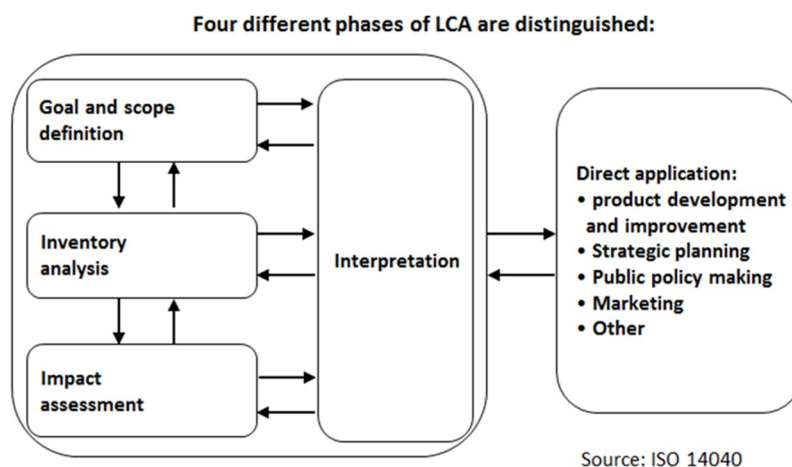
Four different phases of LCA are distinguished:

Goal and scope definition

Inventory analysis

Impact assessment

Interpretation

Direct application:
• product development and improvement
• Strategic planning
• Public policy making
• Marketing
• Other

Source: ISO 14040